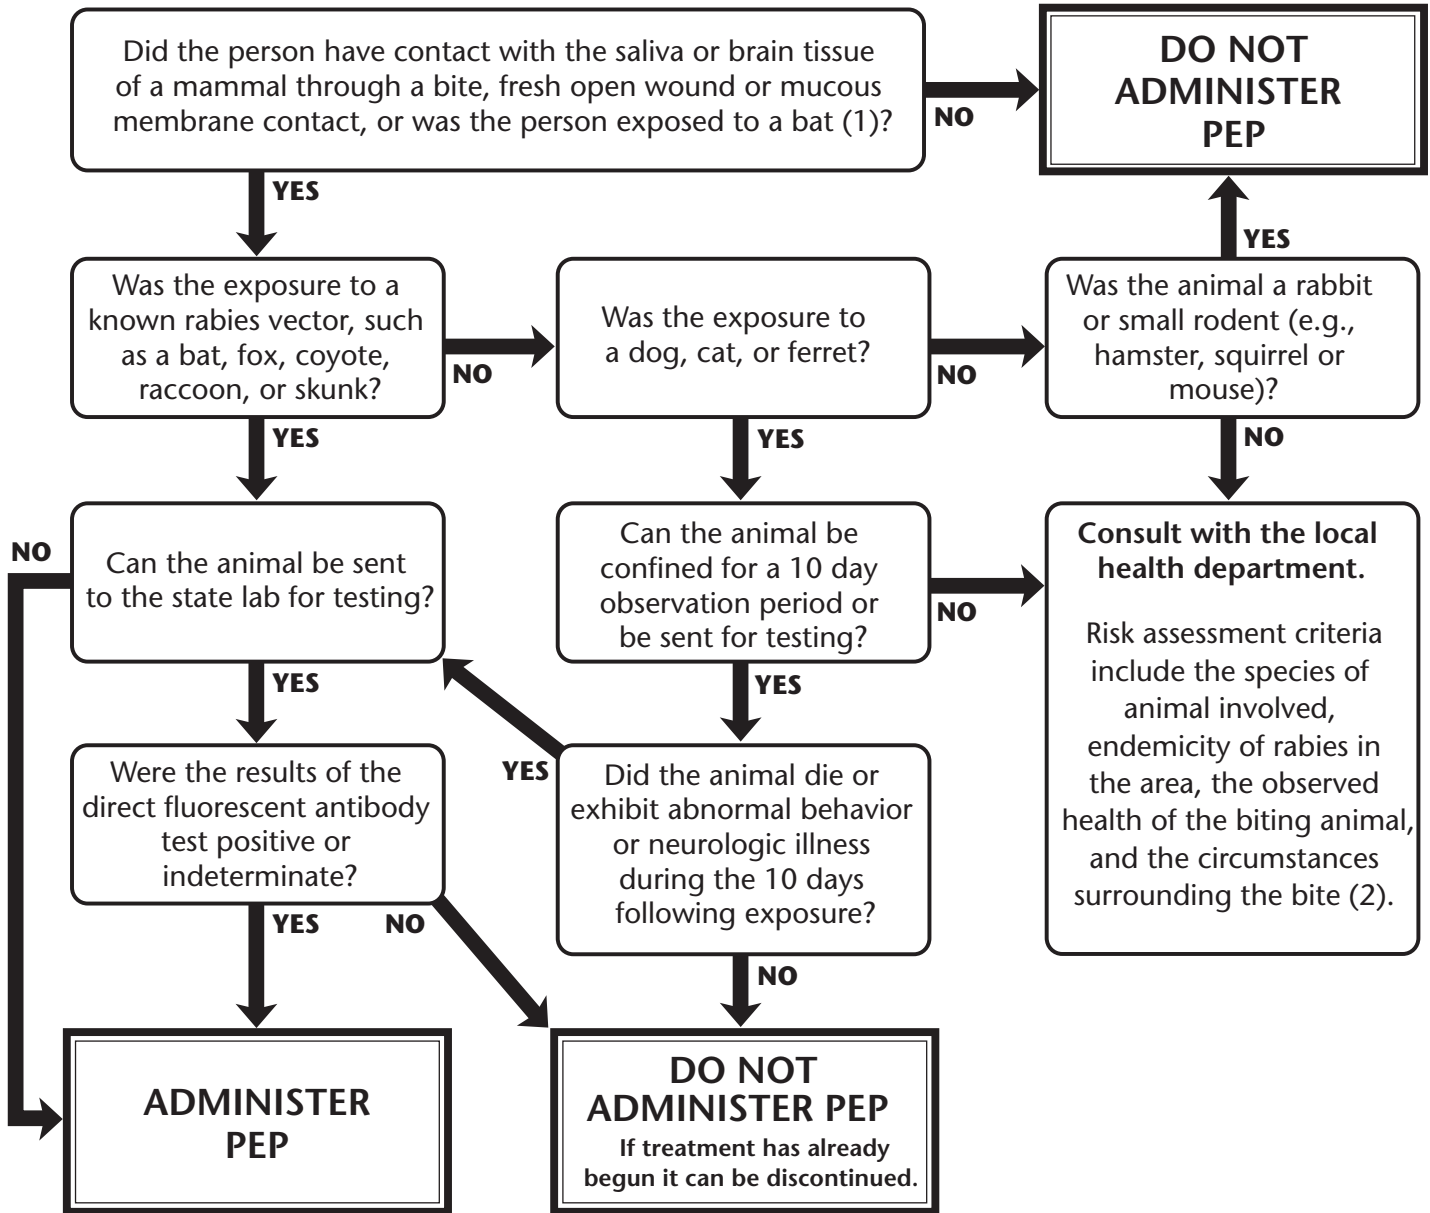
Did the person have contact with the saliva or brain tissue of a mammal through a bite, fresh open wound or mucous membrane contact, or was the person exposed to a bat (1)?

NO

DO NOT ADMINISTER PEP

YES

Was the exposure to a known rabies vector, such as a bat, fox, coyote, raccoon, or skunk?

NO

Was the exposure to a dog, cat, or ferret?

NO

Was the animal a rabbit or small rodent (e.g., hamster, squirrel or mouse)?

YES

NO

YES

YES

NO

Can the animal be sent to the state lab for testing?

Can the animal be confined for a 10 day observation period or be sent for testing?

NO

Consult with the local health department.

Risk assessment criteria include the species of animal involved, endemicity of rabies in the area, the observed health of the biting animal, and the circumstances surrounding the bite (2).

YES

YES

YES

Were the results of the direct fluorescent antibody test positive or indeterminate?

Did the animal die or exhibit abnormal behavior or neurologic illness during the 10 days following exposure?

YES

NO

NO

ADMINISTER PEP

DO NOT ADMINISTER PEP
If treatment has already begun it can be discontinued.